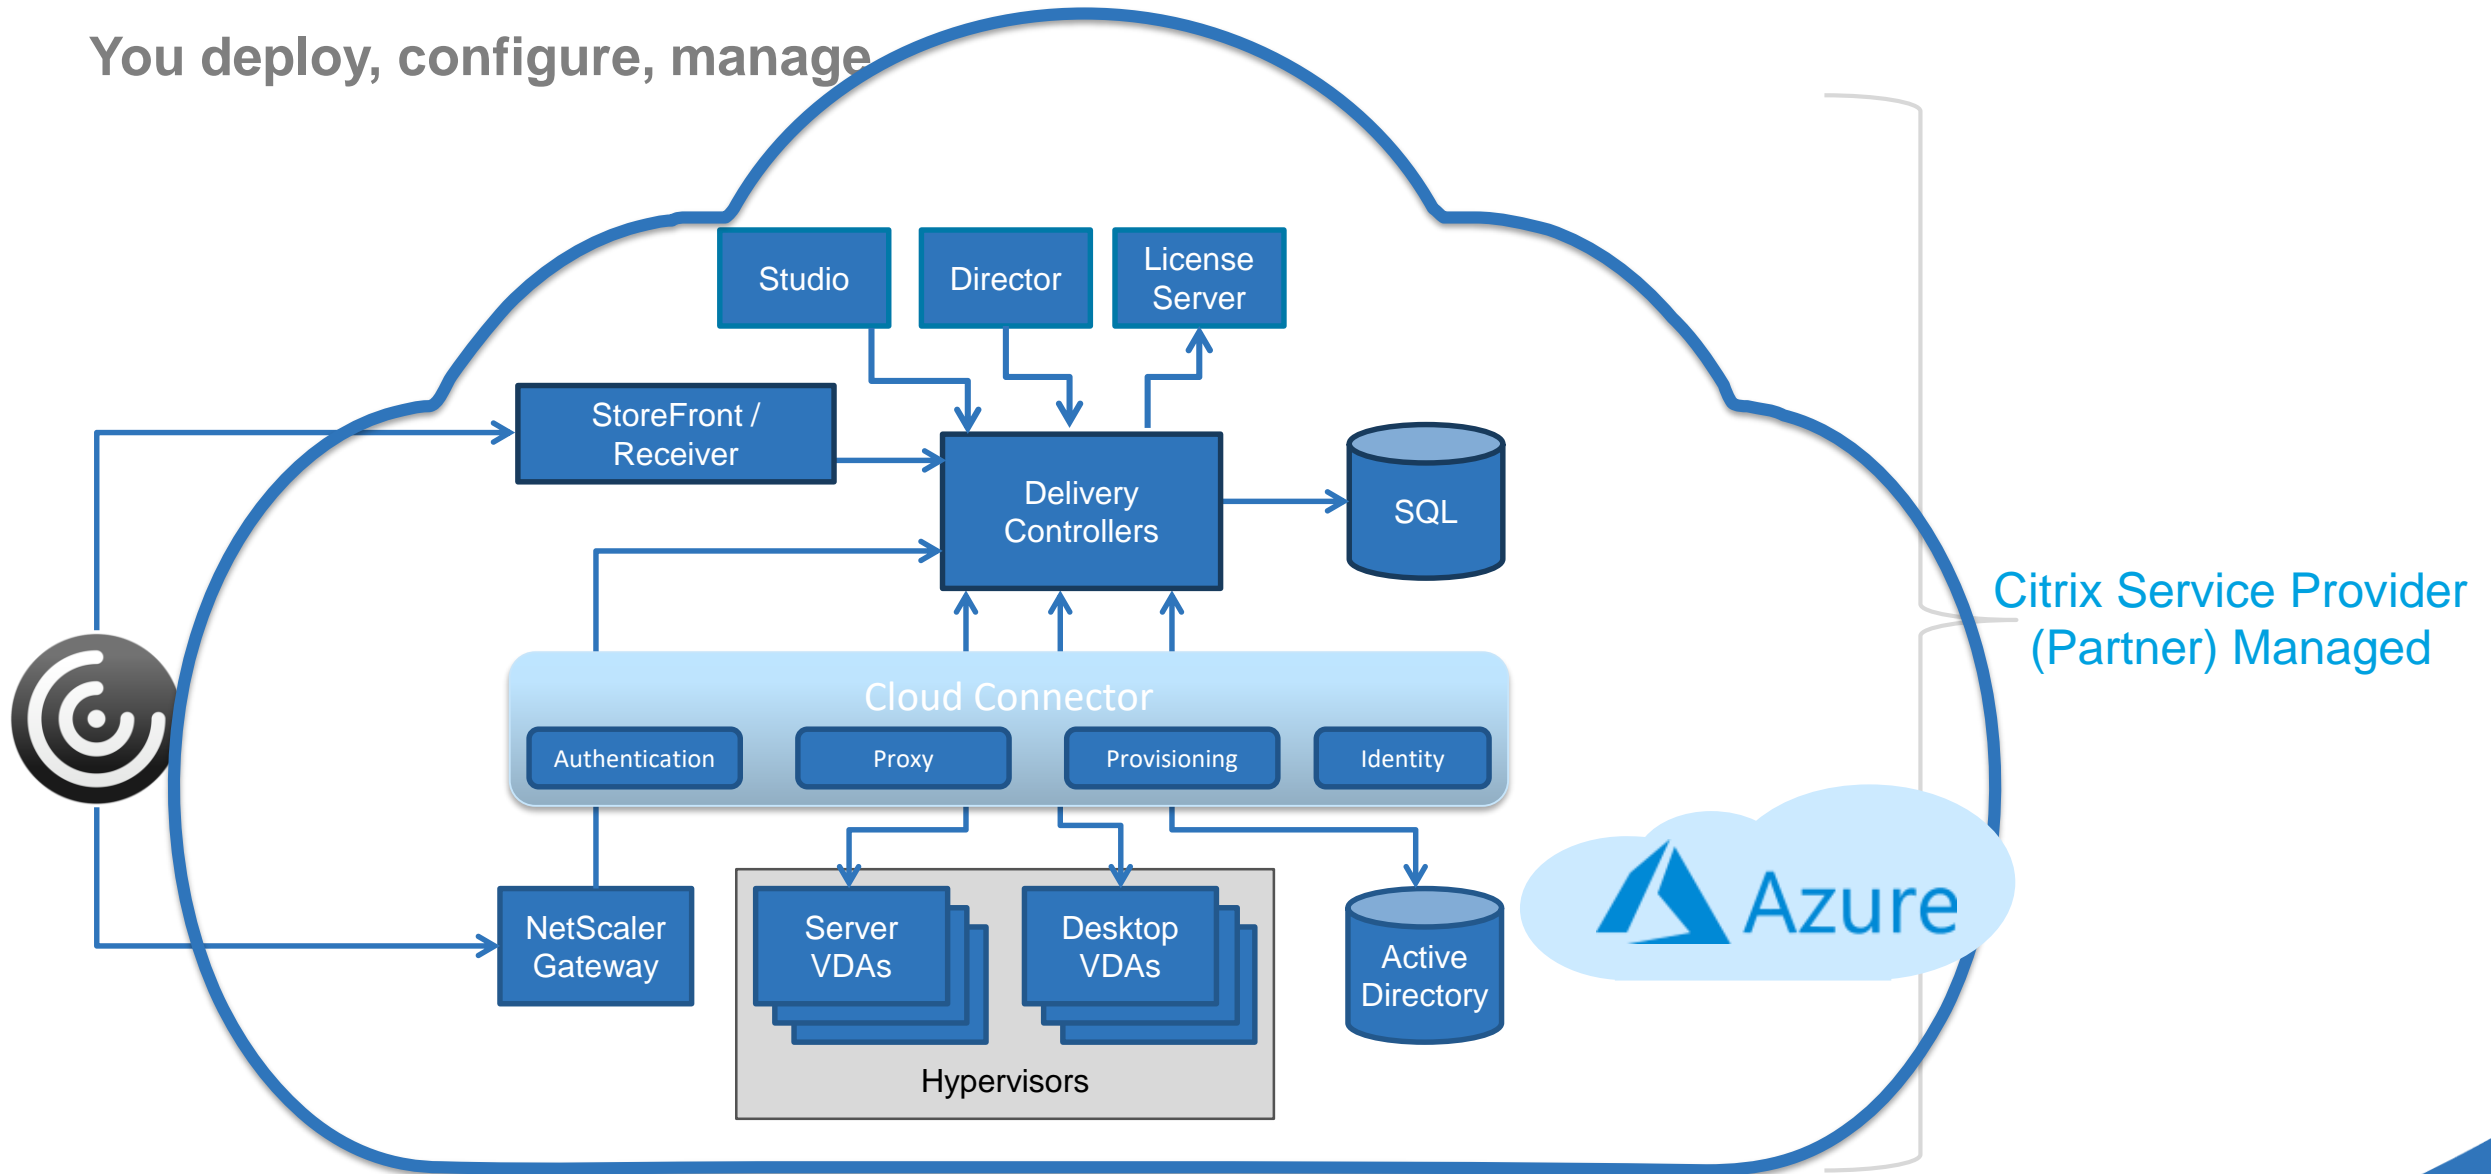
You deploy, configure, manage

Studio

Director

License Server

StoreFront / Receiver

Delivery Controllers

SQL

Cloud Connector

Authentication

Proxy

Provisioning

Identity

NetScaler Gateway

Server VDAs

Desktop VDAs

Hypervisors

Active Directory

Azure

Citrix Service Provider (Partner) Managed